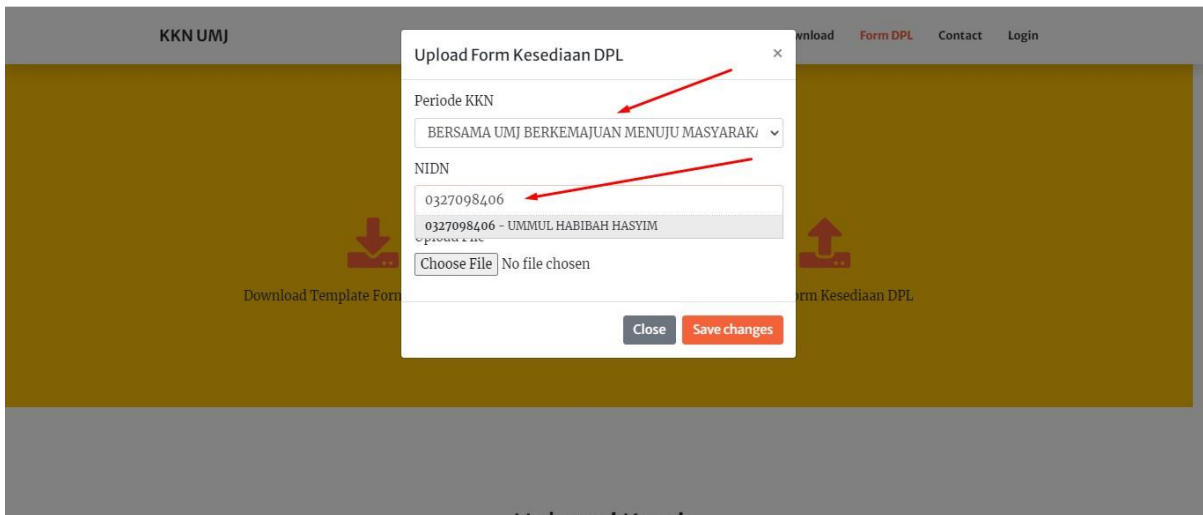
KKN UMJ

wnload Form DPL Contact Login

Upload Form Kesediaan DPL ×

Periode KKN

BERSAMA UMJ BERKEMAJUAN MENUJU MASYARAK

NIDN

0327098406

0327098406 - UMMUL HABIBAH HASYIM

Upload File

Choose File No file chosen

Download Template Form

rm Kesediaan DPL

Close Save changes